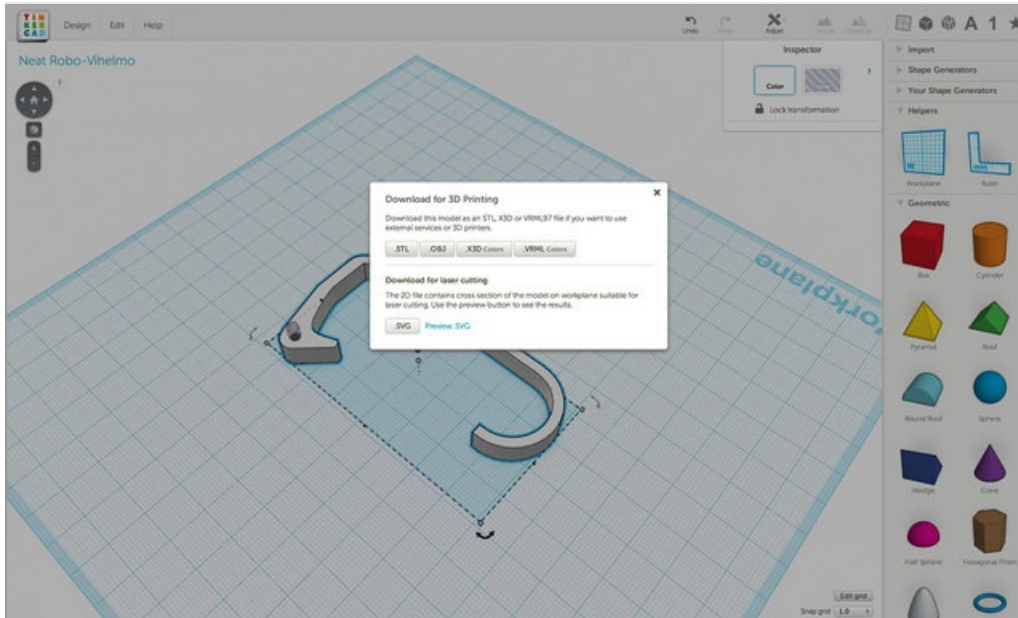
TIN
KER
CAD

Design Edit Help

Undo Redo Adjust Group Ungroup

A 1

Neat Robo-Vihelmo

Inspector

Color

Lock transformation

Import

Shape Generators

Your Shape Generators

Helpers

Workplane Ruler

Geometric

Box Cylinder

Pyramid Roof

Round Roof Sphere

Wedge Cone

Half Sphere Hexagonal Prism

Download for 3D Printing

Download this model as an STL, X3D or VRML97 file if you want to use external services or 3D printers.

.STL .OBJ .X3D Colors .VRML Colors

Download for laser cutting

The 2D file contains cross section of the model on workplane suitable for laser cutting. Use the preview button to see the results.

.SVG Preview .SVG

Workplane

Edit grid

Snap grid 1.0